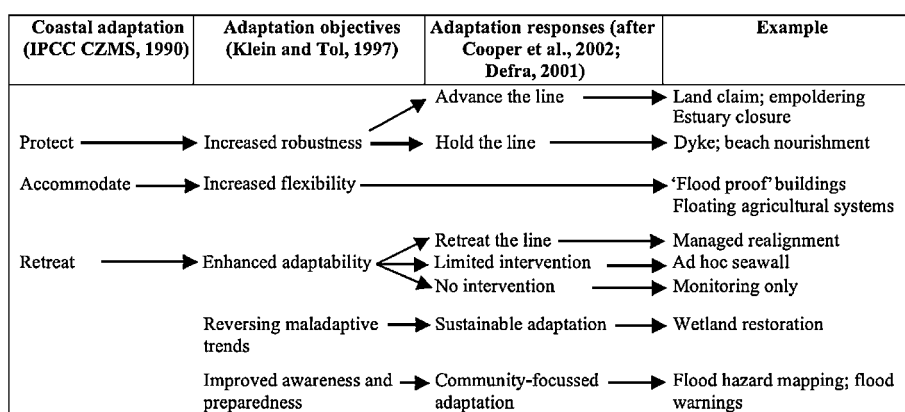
| Coastal adaptation (IPCC CZMS, 1990) | Adaptation objectives (Klein and Tol, 1997) | Adaptation responses (after Cooper et al., 2002; Defra, 2001) | Example |
|---|---|---|---|
| | | Advance the line | Land claim; empoldering Estuary closure |
| Protect | Increased robustness | Hold the line | Dyke; beach nourishment |
| Accommodate | Increased flexibility | | 'Flood proof' buildings Floating agricultural systems |
| | | Retreat the line | Managed realignment |
| Retreat | Enhanced adaptability | Limited intervention | Ad hoc seawall |
| | | No intervention | Monitoring only |
| | Reversing maladaptive trends | Sustainable adaptation | Wetland restoration |
| | Improved awareness and preparedness | Community-focussed adaptation | Flood hazard mapping; flood warnings |